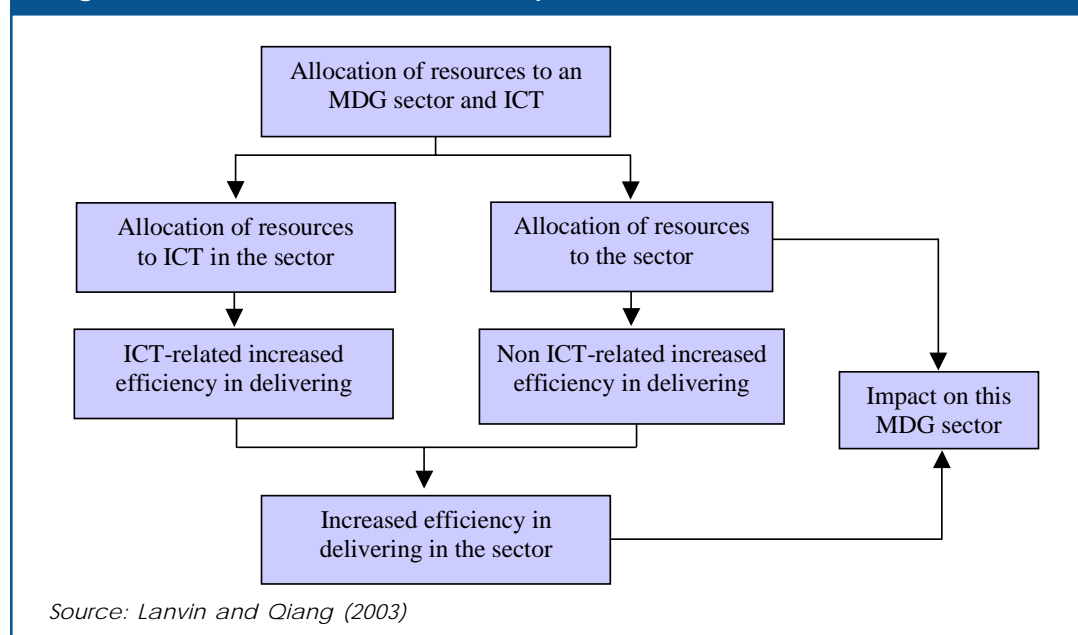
Allocation of resources to an MDG sector and ICT

Allocation of resources to ICT in the sector

Allocation of resources to the sector

ICT-related increased efficiency in delivering

Non ICT-related increased efficiency in delivering

Impact on this MDG sector

Increased efficiency in delivering in the sector

Source: Lanvin and Qiang (2003)